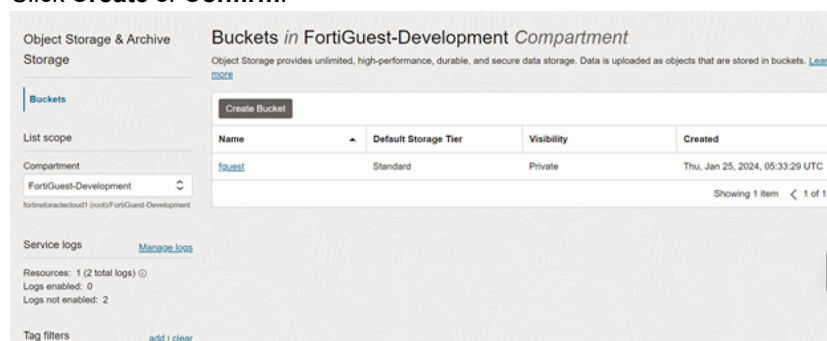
Click Create or Confirm.

Object Storage & Archive Storage

Buckets

List scope

Compartment

FortiGuest-Development

fortinetoraclecloud1 (root)/FortiGuest-Development

Service logs

Manage logs

Resources: 1 (2 total logs)

Logs enabled: 0

Logs not enabled: 2

Tag filters

add | clear

Buckets *in* FortiGuest-Development *Compartment*

Object Storage provides unlimited, high-performance, durable, and secure data storage. Data is uploaded as objects that are stored in buckets. Learn more

Create Bucket

| Name | Default Storage Tier | Visibility | Created |
|---|---|---|---|
| fguest | Standard | Private | Thu, Jan 25, 2024, 05:33:29 UTC |

Showing 1 item < 1 of 1